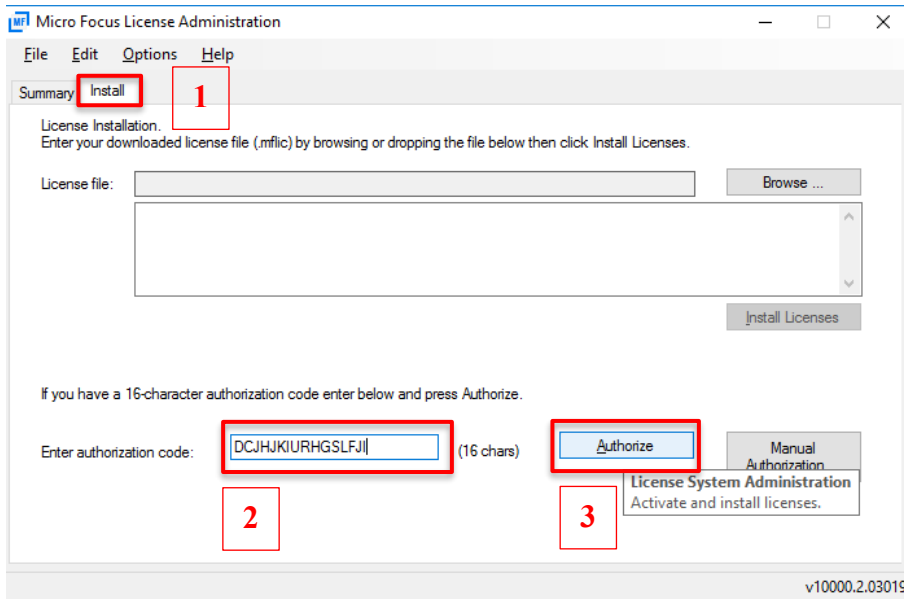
MF Micro Focus License Administration

File Edit Options Help

Summary Install 1

License Installation.
Enter your downloaded license file (.mflic) by browsing or dropping the file below then click Install Licenses.

License file:

Browse ...

Install Licenses

If you have a 16-character authorization code enter below and press Authorize.

Enter authorization code: DCJHJKIURHGSLFJI (16 chars)

Authorize

Manual Authorization

License System Administration
Activate and install licenses.

2

3

v10000.2.03019